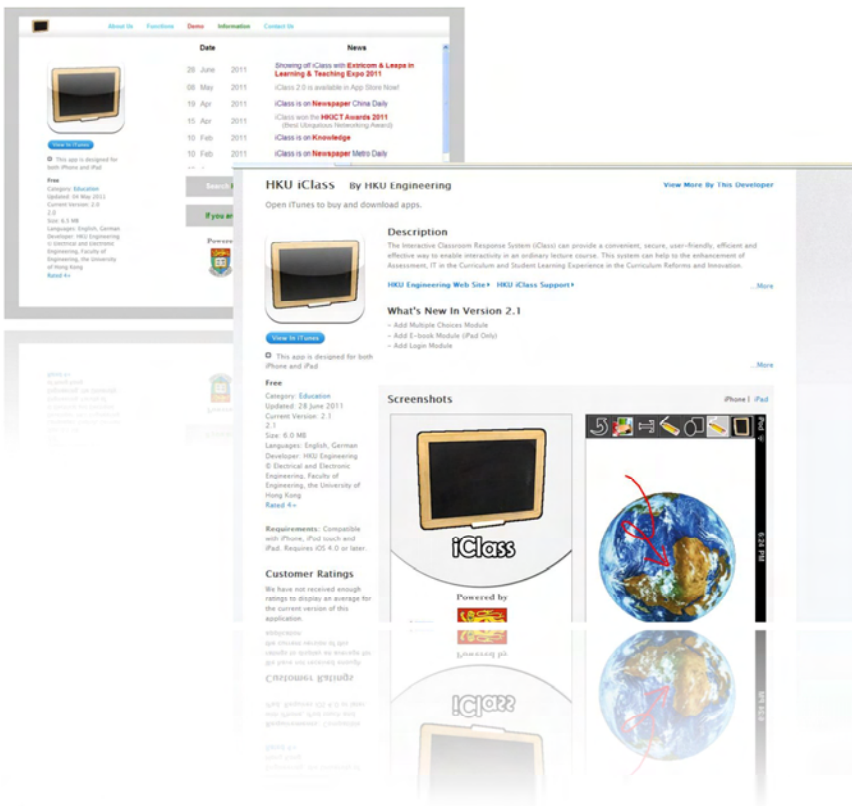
About Us Functions Demo Information Contact Us

Date News

| Date | | | News |
|---|---|---|---|
| 20 | June | 2011 | Showing off iClass with Extricom & Leeps in Learning & Teaching Expo 2011 |
| 08 | May | 2011 | iClass 2.0 is available in App Store Now! |
| 19 | Apr | 2011 | iClass is on Newspaper China Daily |
| 15 | Apr | 2011 | iClass won the HKICT Awards 2011 (Best Ubiquitous Networking Award) |
| 10 | Feb | 2011 | iClass is on Knowledge |
| 10 | Feb | 2011 | iClass is on Newspaper Metro Daily |

View In iTunes

This app is designed for both iPhone and iPad

Free
Category: Education
Updated: 04 May 2011
Current Version: 2.0
2.0
Size: 6.3 MB
Languages: English, German
Developer: HKU Engineering © Electrical and Electronic Engineering, Faculty of Engineering, The University of Hong Kong
Rated 4+

Search

If you ar

Power

HKU iClass By HKU Engineering

View More By This Developer

Open iTunes to buy and download apps.

Description

The Interactive Classroom Response System (iClass) can provide a convenient, secure, user-friendly, efficient and effective way to enable interactivity in an ordinary lecture course. This system can help to the enhancement of Assessment, IT in the Curriculum and Student Learning Experience in the Curriculum Reforms and Innovation.

HKU Engineering Web Site ▸ HKU iClass Support ▸

...More

What's New In Version 2.1

- Add Multiple Choices Module
- Add E-book Module (iPad Only)
- Add Login Module

...More

View In iTunes

This app is designed for both iPhone and iPad

Free
Category: Education
Updated: 28 June 2011
Current Version: 2.1
2.1
Size: 6.0 MB
Languages: English, German
Developer: HKU Engineering
© Electrical and Electronic Engineering, Faculty of Engineering, the University of Hong Kong
Rated 4+

Requirements: Compatible with iPhone, iPod touch and iPad. Requires iOS 4.0 or later.

Customer Ratings

We have not received enough ratings to display an average for the current version of this application.

Screenshots

iPhone | iPad

iClass

Powered by

iPod

6:24 PM